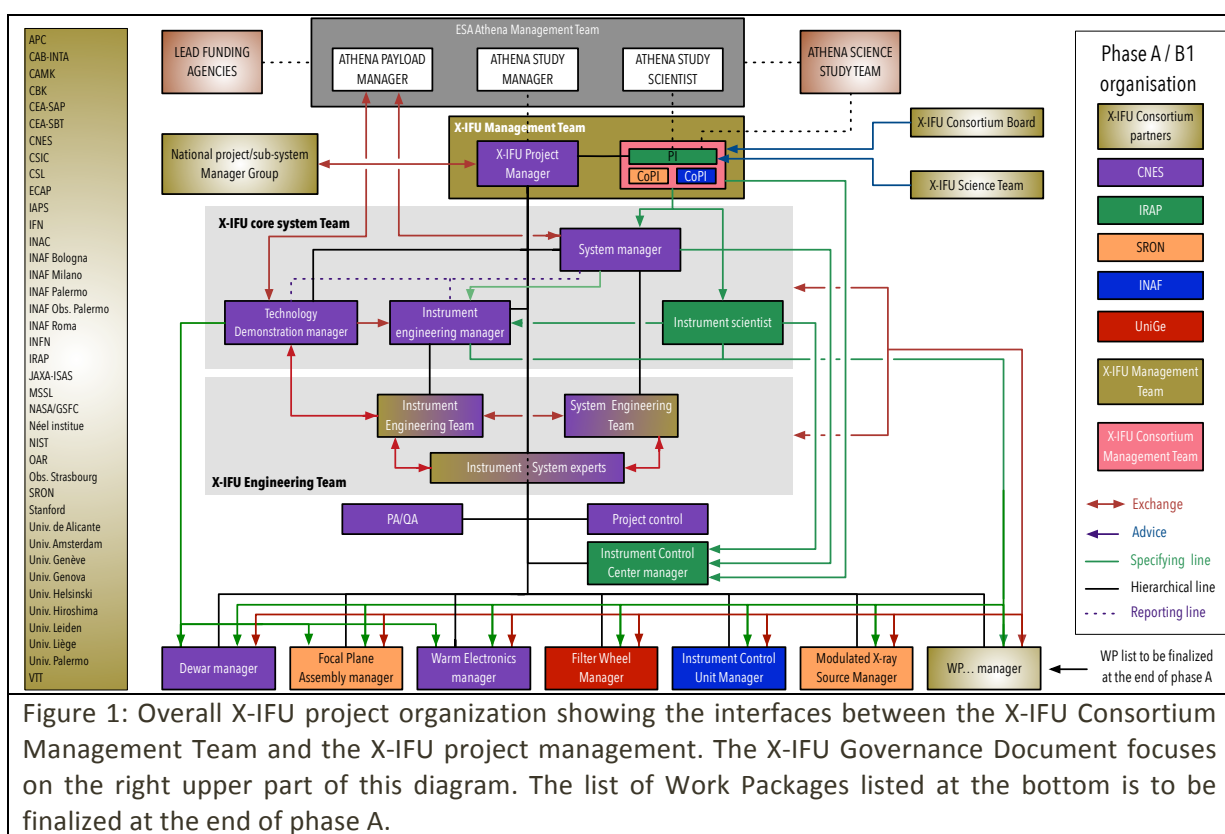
APC
CAB-INTA
CAMK
CBK
CEA-SAP
CEA-SBT
CNES
CSIC
CSL
ECAP
IAPS
IFN
INAC
INAF Bologna
INAF Milano
INAF Palermo
INAF Obs. Palermo
INAF Roma
INFN
IRAP
JAXA-ISAS
MSSL
NASA/GSFC
Néel institue
NIST
OAR
Obs. Strasbourg
SRON
Stanford
Univ. de Alicante
Univ. Amsterdam
Univ. Genève
Univ. Genova
Univ. Helsinski
Univ. Hiroshima
Univ. Leiden
Univ. Liège
Univ. Palermo
VTT

ESA Athena Management Team

LEAD FUNDING AGENCIES

ATHENA PAYLOAD MANAGER

ATHENA STUDY MANAGER

ATHENA STUDY SCIENTIST

ATHENA SCIENCE STUDY TEAM

X-IFU Management Team

National project/sub-system Manager Group

X-IFU Project Manager

PI

CoPI

CoPI

X-IFU Consortium Board

X-IFU Science Team

X-IFU core system Team

System manager

Technology Demonstration manager

Instrument engineering manager

Instrument scientist

Instrument Engineering Team

System Engineering Team

Instrument System experts

X-IFU Engineering Team

PA/QA

Project control

Instrument Control Center manager

Dewar manager

Focal Plane Assembly manager

Warm Electronics manager

Filter Wheel Manager

Instrument Control Unit Manager

Modulated X-ray Source Manager

WP… manager

WP list to be finalized at the end of phase A

Phase A / B1 organisation

X-IFU Consortium partners

CNES

IRAP

SRON

INAF

UniGe

X-IFU Management Team

X-IFU Consortium Management Team

Exchange

Advice

Specifying line

Hierarchical line

Reporting line

Figure 1: Overall X-IFU project organization showing the interfaces between the X-IFU Consortium Management Team and the X-IFU project management. The X-IFU Governance Document focuses on the right upper part of this diagram. The list of Work Packages listed at the bottom is to be finalized at the end of phase A.